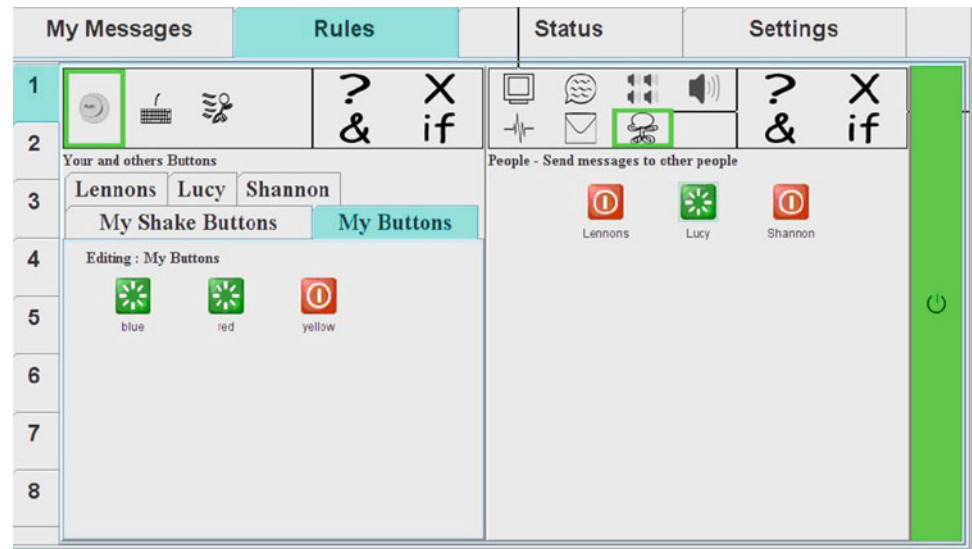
My Messages

Rules

Status

Settings

1
2
3
4
5
6
7
8

? X
& if

? X
& if

Your and others Buttons

Lennons Lucy Shannon

My Shake Buttons My Buttons

Editing : My Buttons

blue red yellow

People - Send messages to other people

Lennons Lucy Shannon